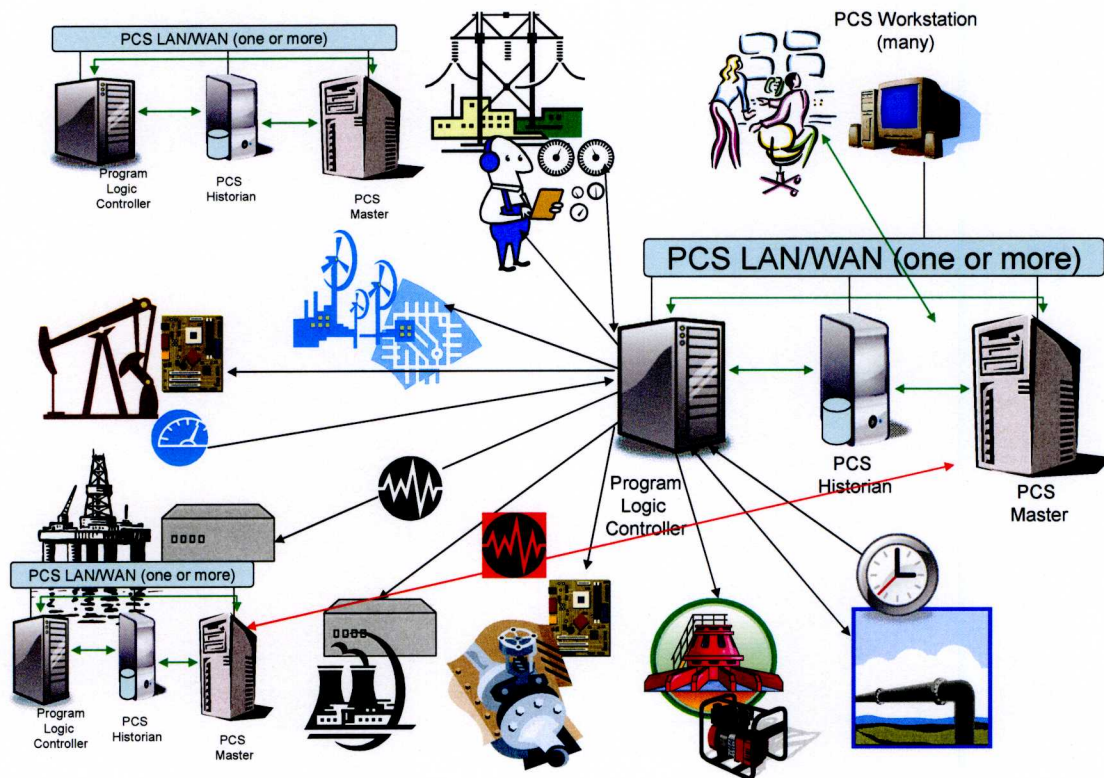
PCS LAN/WAN (one or more)

Program Logic Controller

PCS Historian

PCS Master

PCS Workstation (many)

PCS LAN/WAN (one or more)

Program Logic Controller

PCS Historian

PCS Master

PCS LAN/WAN (one or more)

Program Logic Controller

PCS Historian

PCS Master